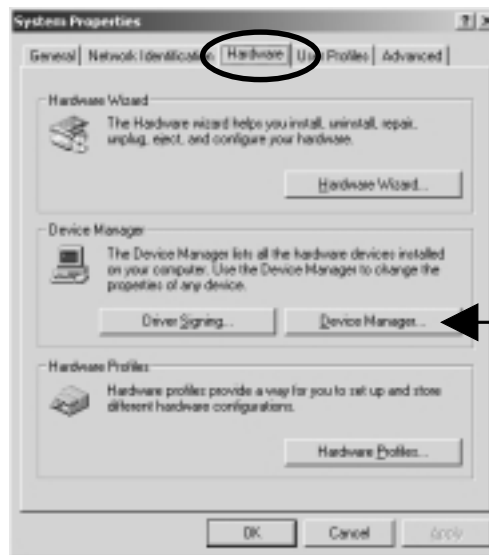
System Properties

?| X

General | Network Identificat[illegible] | Hardware | U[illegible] Profiles | Advanced

Hardware Wizard

The Hardware wizard helps you install, uninstall, repair, unplug, eject, and configure your hardware.

Hardware Wizard...

Device Manager

The Device Manager lists all the hardware devices installed on your computer. Use the Device Manager to change the properties of any device.

Driver Signing...

Device Manager...

Hardware Profiles

Hardware profiles provide a way for you to set up and store different hardware configurations.

Hardware Profiles...

OK

Cancel

Apply